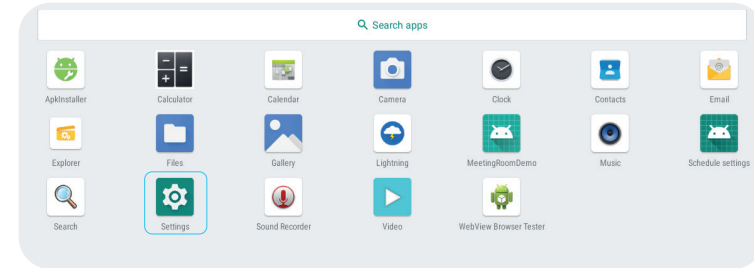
Search apps

ApkInstaller
Calculator
Calendar
Camera
Clock
Contacts
Email
Explorer
Files
Gallery
Lightning
MeetingRoomDemo
Music
Schedule settings
Search
Settings
Sound Recorder
Video
WebView Browser Tester